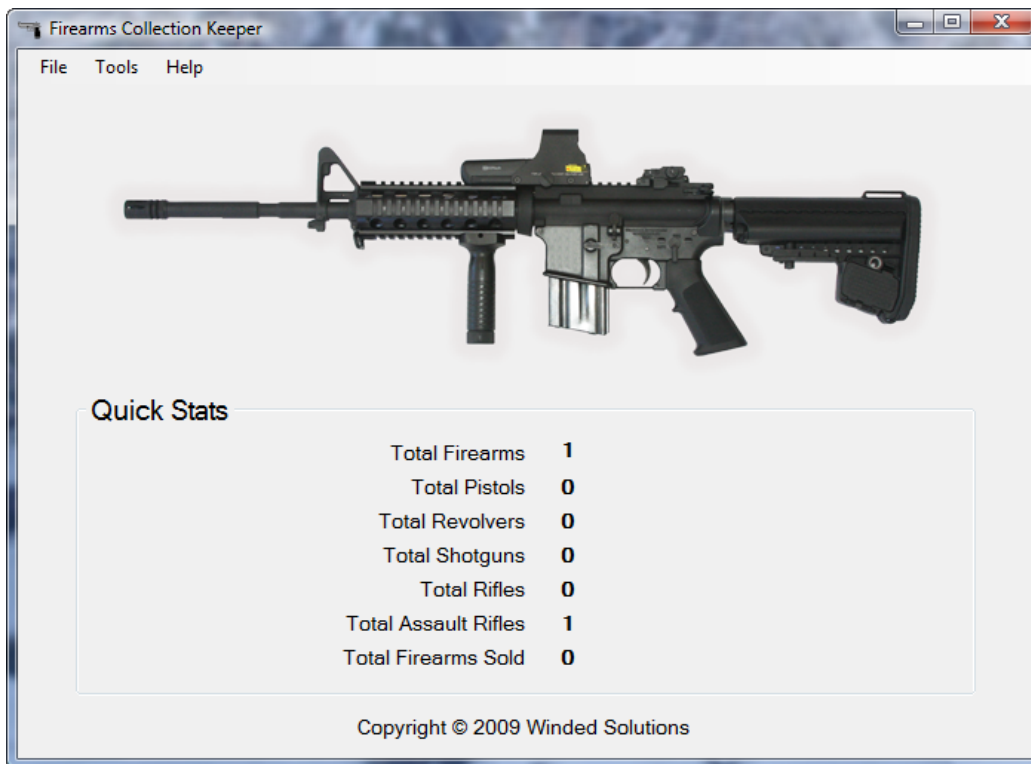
Firearms Collection Keeper

File Tools Help

Quick Stats

| | |
|---|---|
| Total Firearms | 1 |
| Total Pistols | 0 |
| Total Revolvers | 0 |
| Total Shotguns | 0 |
| Total Rifles | 0 |
| Total Assault Rifles | 1 |
| Total Firearms Sold | 0 |

Copyright © 2009 Winded Solutions